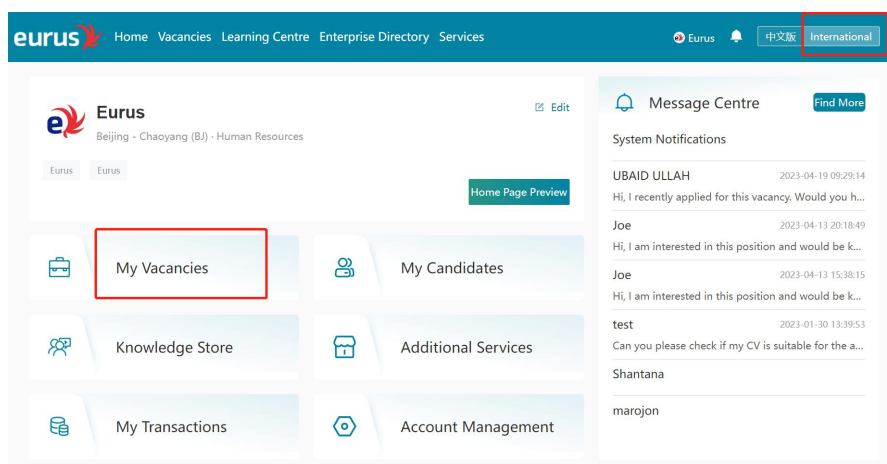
eurus Home Vacancies Learning Centre Enterprise Directory Services

Eurus 中文版 International

Eurus
Beijing - Chaoyang (BJ) · Human Resources

Edit

Eurus Eurus

Home Page Preview

My Vacancies
My Candidates
Knowledge Store
Additional Services
My Transactions
Account Management

Message Centre
Find More

System Notifications

UBAID ULLAH 2023-04-19 09:29:14
Hi, I recently applied for this vacancy. Would you h...

Joe 2023-04-13 20:18:49
Hi, I am interested in this position and would be k...

Joe 2023-04-13 15:38:15
Hi, I am interested in this position and would be k...

test 2023-01-30 13:39:53
Can you please check if my CV is suitable for the a...

Shantana

marojon